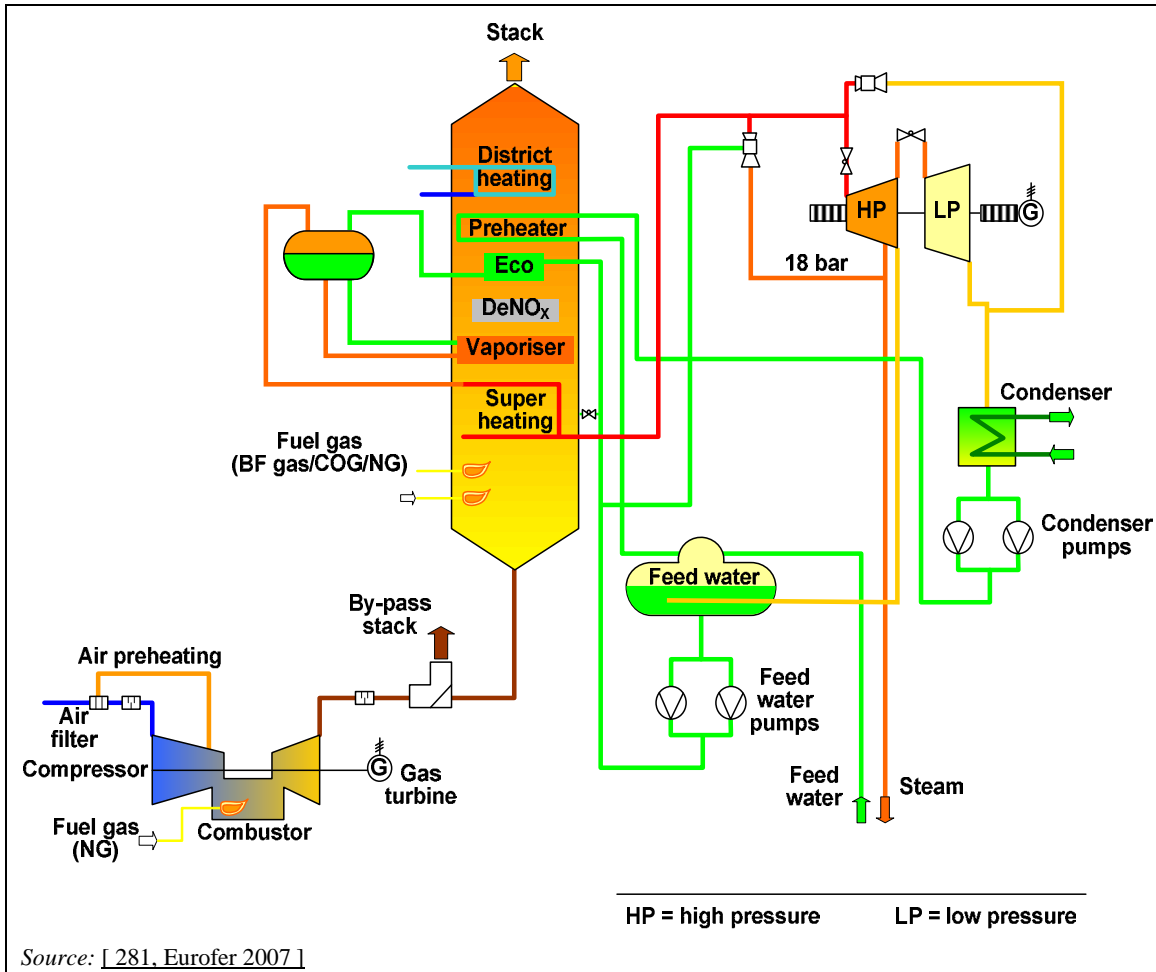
Stack

District heating

Preheater

Eco

$DeNO_X$

Vaporiser

Super heating

Fuel gas (BF gas/COG/NG)

HP

LP

G

18 bar

Condenser

Condenser pumps

Feed water

Feed water pumps

Feed water

Steam

By-pass stack

Air preheating

Air filter

Compressor

G

Gas turbine

Combustor

Fuel gas (NG)

HP = high pressure LP = low pressure

Source: [ 281, Eurofer 2007 ]